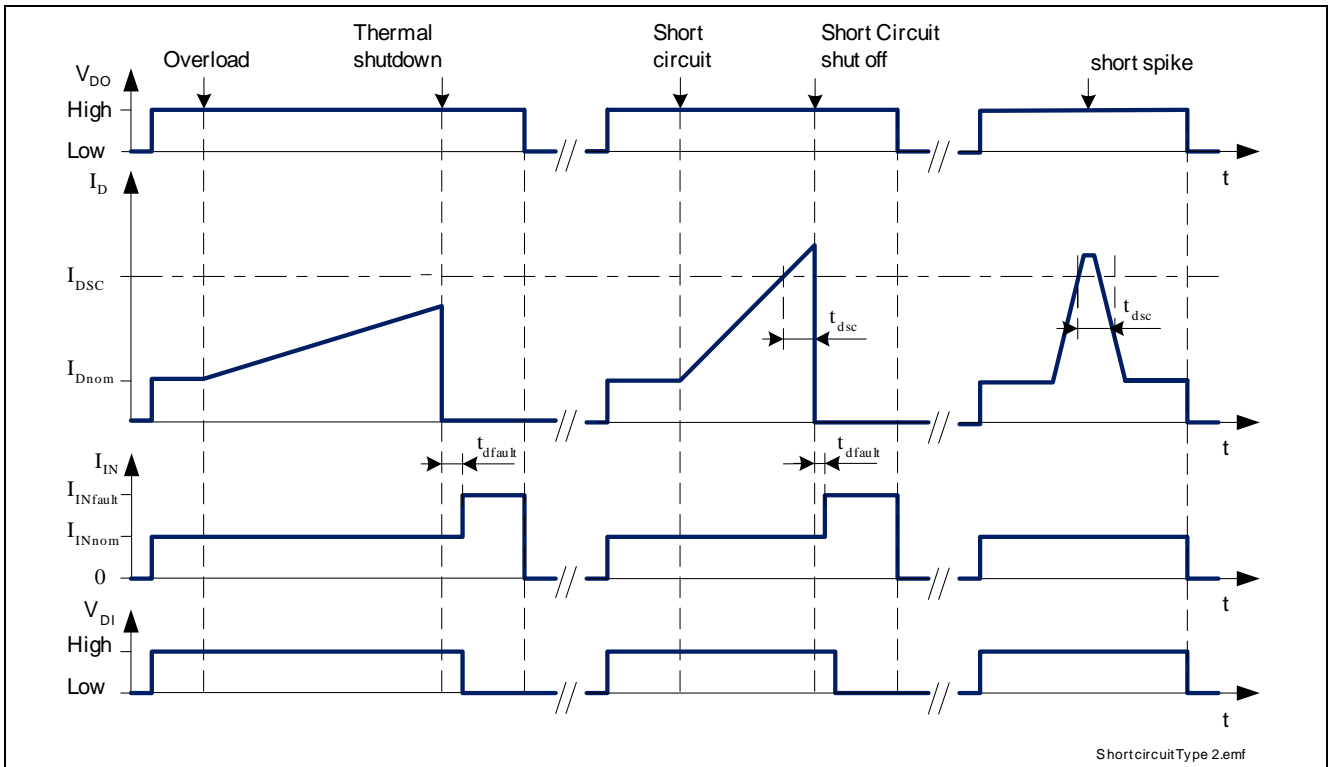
$V_{DO}$

Overload

Thermal shutdown

Short circuit

Short Circuit shut off

short spike

High

Low

t

$I_D$

$I_{DSC}$

$t_{dsc}$

$t_{dsc}$

$I_{Dnom}$

t

$I_{IN}$

$t_{dfault}$

$t_{dfault}$

$I_{INfault}$

$I_{INnom}$

0

t

$V_{DI}$

High

Low

t

ShortcircuitType 2.emf